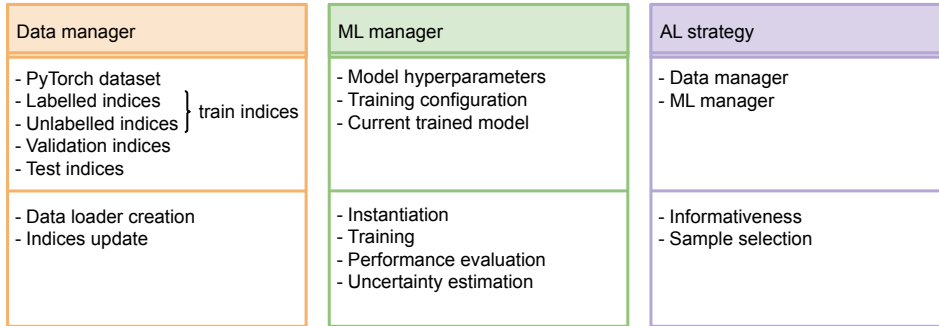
Data manager

- PyTorch dataset
- Labelled indices
- Unlabelled indices
train indices
- Validation indices
- Test indices

- Data loader creation
- Indices update

ML manager

- Model hyperparameters
- Training configuration
- Current trained model

- Instantiation
- Training
- Performance evaluation
- Uncertainty estimation

AL strategy

- Data manager
- ML manager

- Informativeness
- Sample selection